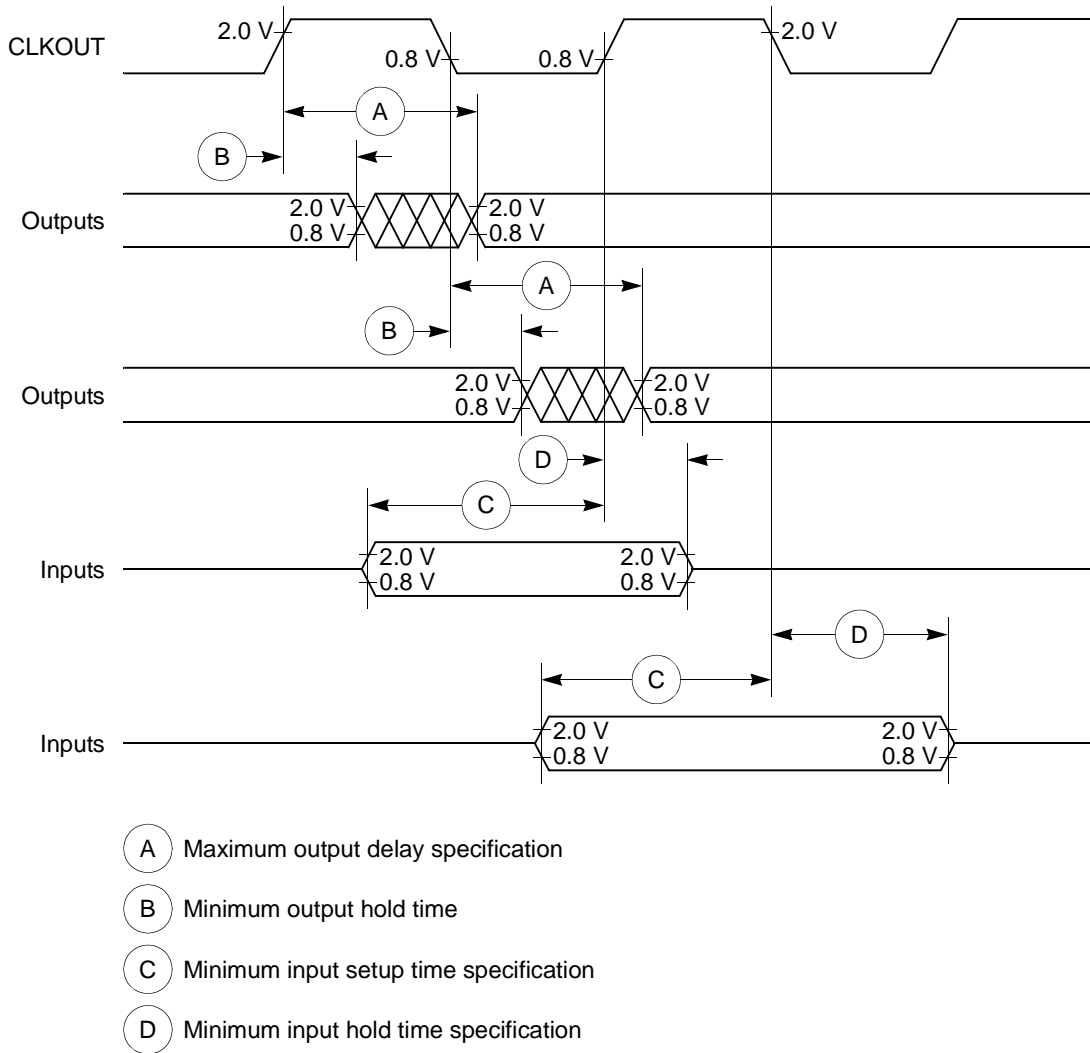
CLKOUT
2.0 V
0.8 V
0.8 V
2.0 V

A

B

Outputs
2.0 V
0.8 V
2.0 V
0.8 V

A

B

Outputs
2.0 V
0.8 V
2.0 V
0.8 V

D

C

Inputs
2.0 V
0.8 V
2.0 V
0.8 V

D

C

Inputs
2.0 V
0.8 V
2.0 V
0.8 V

A Maximum output delay specification

B Minimum output hold time

C Minimum input setup time specification

D Minimum input hold time specification